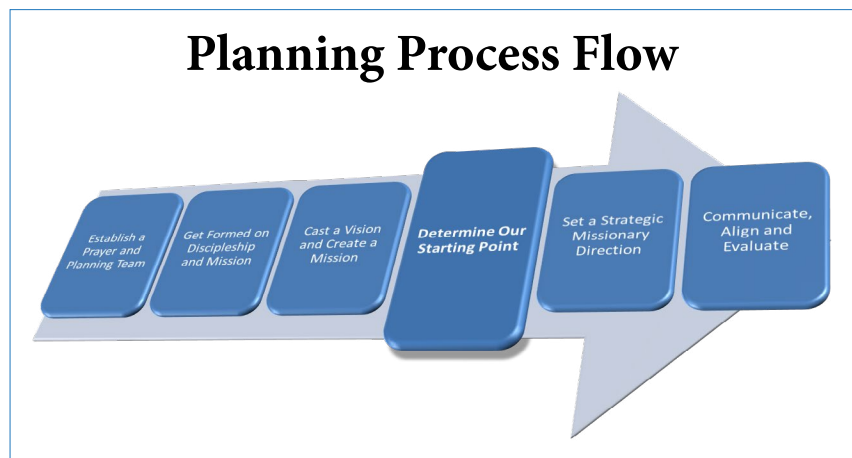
Planning Process Flow

Establish a Prayer and Planning Team

Get Formed on Discipleship and Mission

Cast a Vision and Create a Mission

Determine Our Starting Point

Set a Strategic Missionary Direction

Communicate, Align and Evaluate